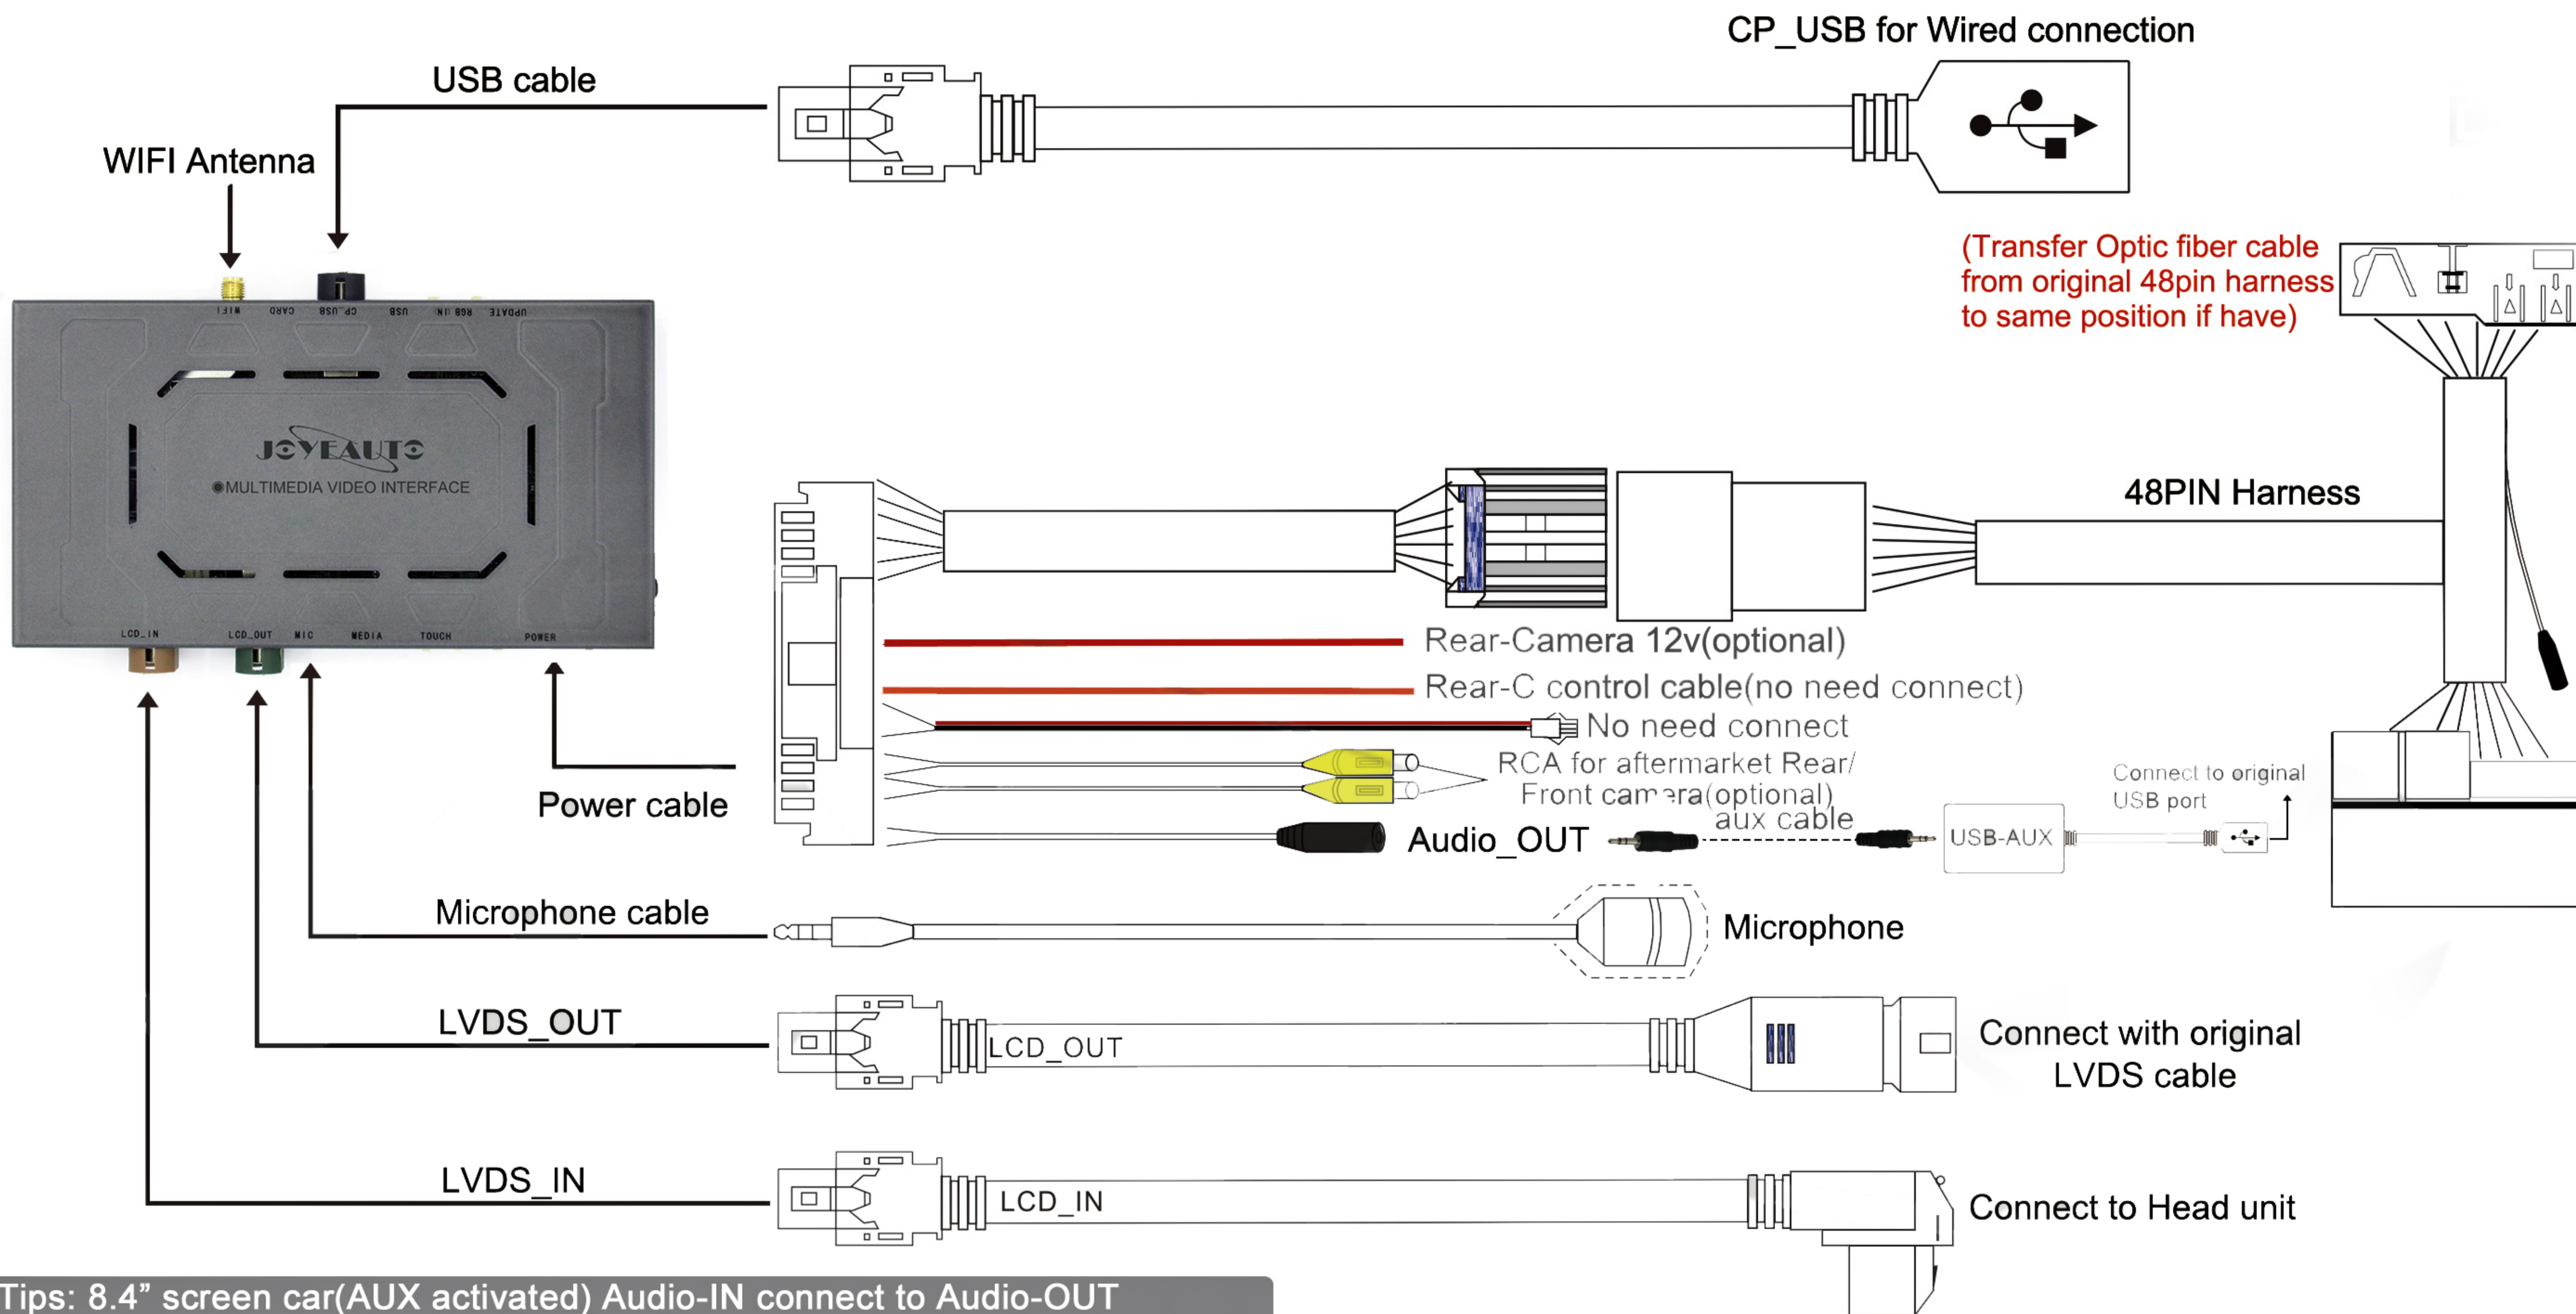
CP_USB for Wired connection

USB cable

WIFI Antenna

WIFI CARD CP_USB USB RGB IN UPDATE

JOYEAUTO
MULTIMEDIA VIDEO INTERFACE

LCD_IN LCD_OUT MIC MEDIA TOUCH POWER

(Transfer Optic fiber cable from original 48pin harness to same position if have)

48PIN Harness

Rear-Camera 12v(optional)

Rear-C control cable(no need connect)

No need connect

RCA for aftermarket Rear/ Front camera(optional)

aux cable

Audio_OUT

USB-AUX

Connect to original USB port

Power cable

Microphone cable

Microphone

LVDS_OUT

LCD_OUT

Connect with original LVDS cable

LVDS_IN

LCD_IN

Connect to Head unit

Tips: 8.4” screen car(AUX activated) Audio-IN connect to Audio-OUT